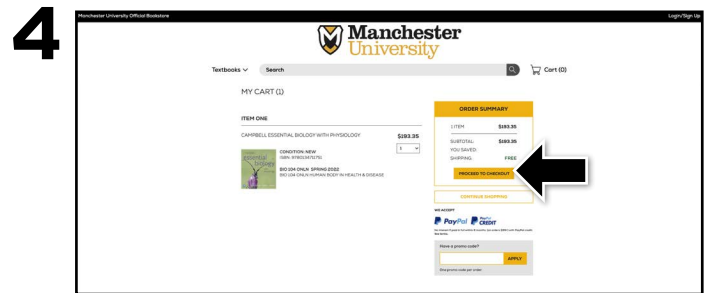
4

Manchester University Official Bookstore

Login/Sign Up

Manchester University

Textbooks

Search

Cart (0)

MY CART (1)

ITEM ONE

CAMPBELL ESSENTIAL BIOLOGY WITH PHYSIOLOGY

$183.35

1

CONDITION: NEW
ISBN: 9780134711751

BIO 104 ONLN SPRING 2022
BIO 104 ONLN HUMAN BODY IN HEALTH & DISEASE

ORDER SUMMARY

1 ITEM $183.35

SUBTOTAL $183.35

YOU SAVED:

SHIPPING: FREE

PROCEED TO CHECKOUT

CONTINUE SHOPPING

WE ACCEPT

PayPal

PayPal CREDIT

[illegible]

Have a promo code?

APPLY

One promo code per order.